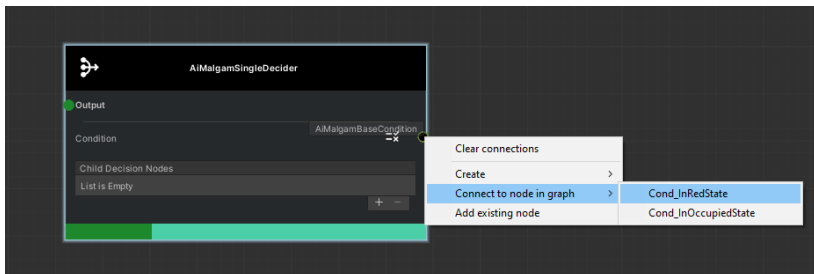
AiMalgamSingleDecider

Output

Condition

AiMalgamBaseCondition

Child Decision Nodes

List is Empty

+ −

Clear connections

Create >

Connect to node in graph >

Add existing node

Cond_InRedState

Cond_InOccupiedState